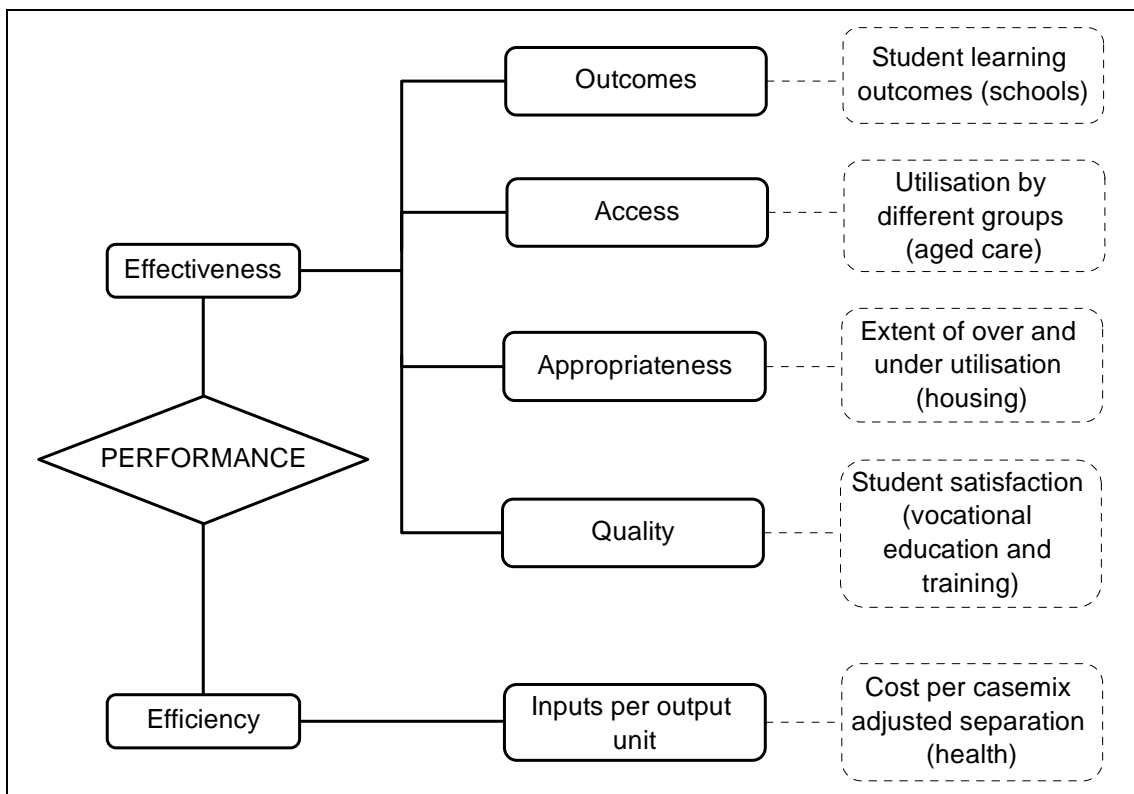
Effectiveness

PERFORMANCE

Efficiency

Outcomes

Student learning outcomes (schools)

Access

Utilisation by different groups (aged care)

Appropriateness

Extent of over and under utilisation (housing)

Quality

Student satisfaction (vocational education and training)

Inputs per output unit

Cost per casemix adjusted separation (health)